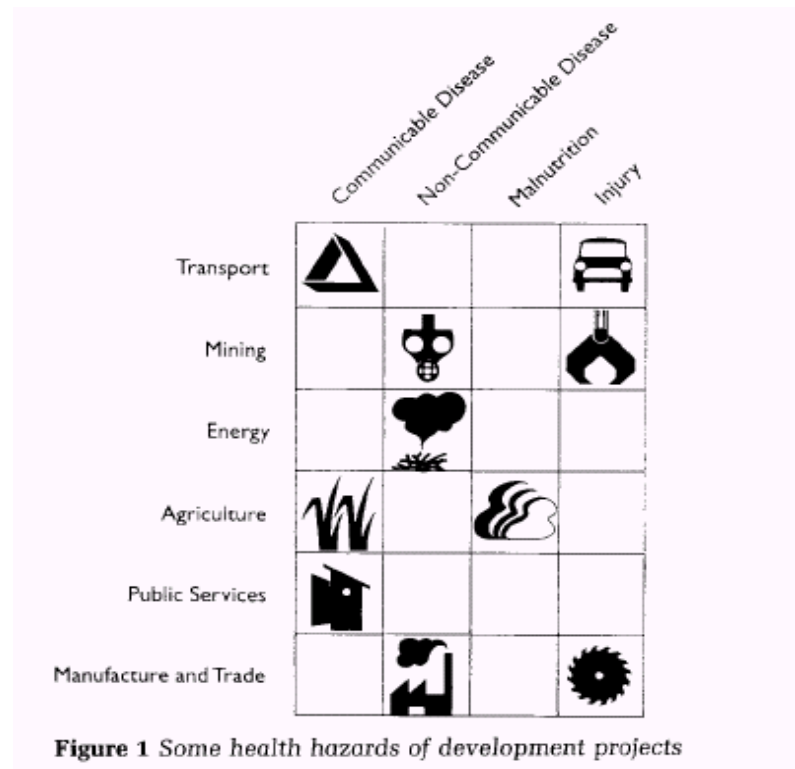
| | Communicable Disease | Non-Communicable Disease | Malnutrition | Injury |
|---|---|---|---|---|
| Transport | | | | |
| Mining | | | | |
| Energy | | | | |
| Agriculture | | | | |
| Public Services | | | | |
| Manufacture and Trade | | | | |

**Figure 1** *Some health hazards of development projects*